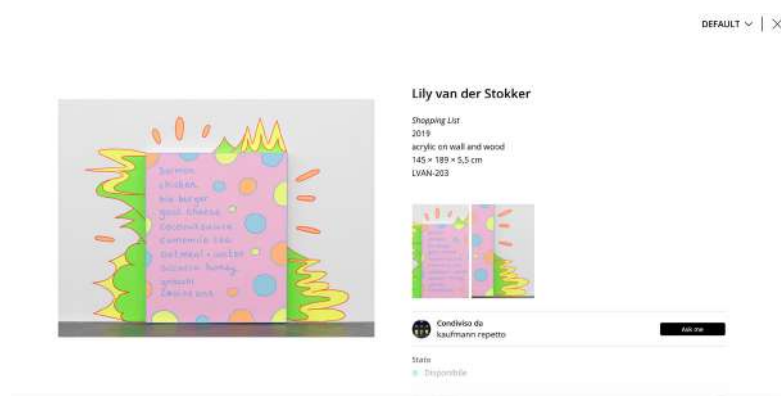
DEFAULT ∨ | ×

Lily van der Stokker

Shopping List
2019
acrylic on wall and wood
145 × 189 × 5,5 cm
LVAN-203

salmon
chicken
bio burger
goat cheese
coconutwater
camomile tea
oatmeal + water
biscuits honey
gnocchi
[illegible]

Condiviso da
kaufmann repetto

Ask me

Stato
Disponibile